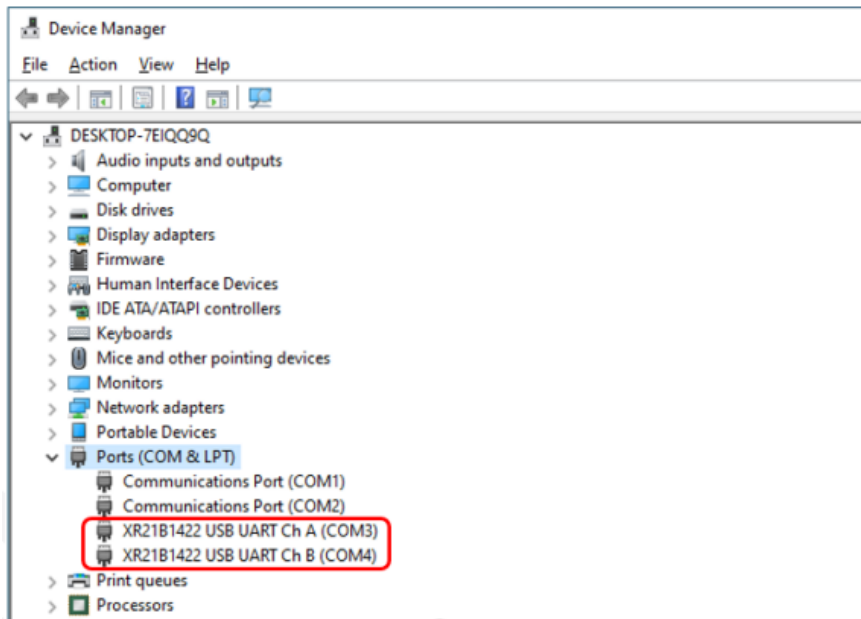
Device Manager

File Action View Help

DESKTOP-7EIQQ9Q
Audio inputs and outputs
Computer
Disk drives
Display adapters
Firmware
Human Interface Devices
IDE ATA/ATAPI controllers
Keyboards
Mice and other pointing devices
Monitors
Network adapters
Portable Devices
Ports (COM & LPT)
Communications Port (COM1)
Communications Port (COM2)
XR21B1422 USB UART Ch A (COM3)
XR21B1422 USB UART Ch B (COM4)
Print queues
Processors